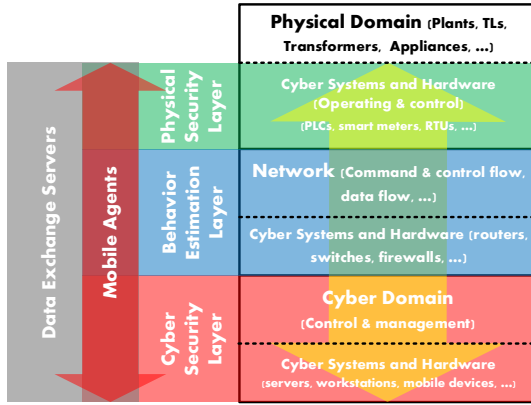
Physical Domain (Plants, TLs, Transformers, Appliances, ...)

Data Exchange Servers

Mobile Agents

Physical Security Layer

Cyber Systems and Hardware (Operating & control) (PLCs, smart meters, RTUs, ...)

Behavior Estimation Layer

Network (Command & control flow, data flow, ...)

Cyber Systems and Hardware (routers, switches, firewalls, ...)

Cyber Security Layer

Cyber Domain (Control & management)

Cyber Systems and Hardware (servers, workstations, mobile devices, ...)